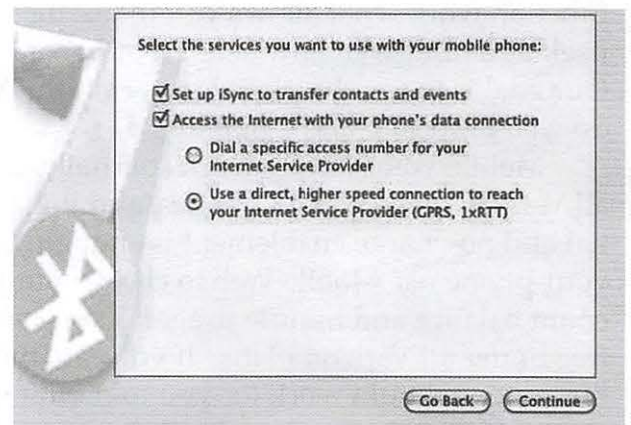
Select the services you want to use with your mobile phone:

Set up iSync to transfer contacts and events

Access the Internet with your phone's data connection

Dial a specific access number for your Internet Service Provider

Use a direct, higher speed connection to reach your Internet Service Provider (GPRS, 1xRTT)

Go Back

Continue